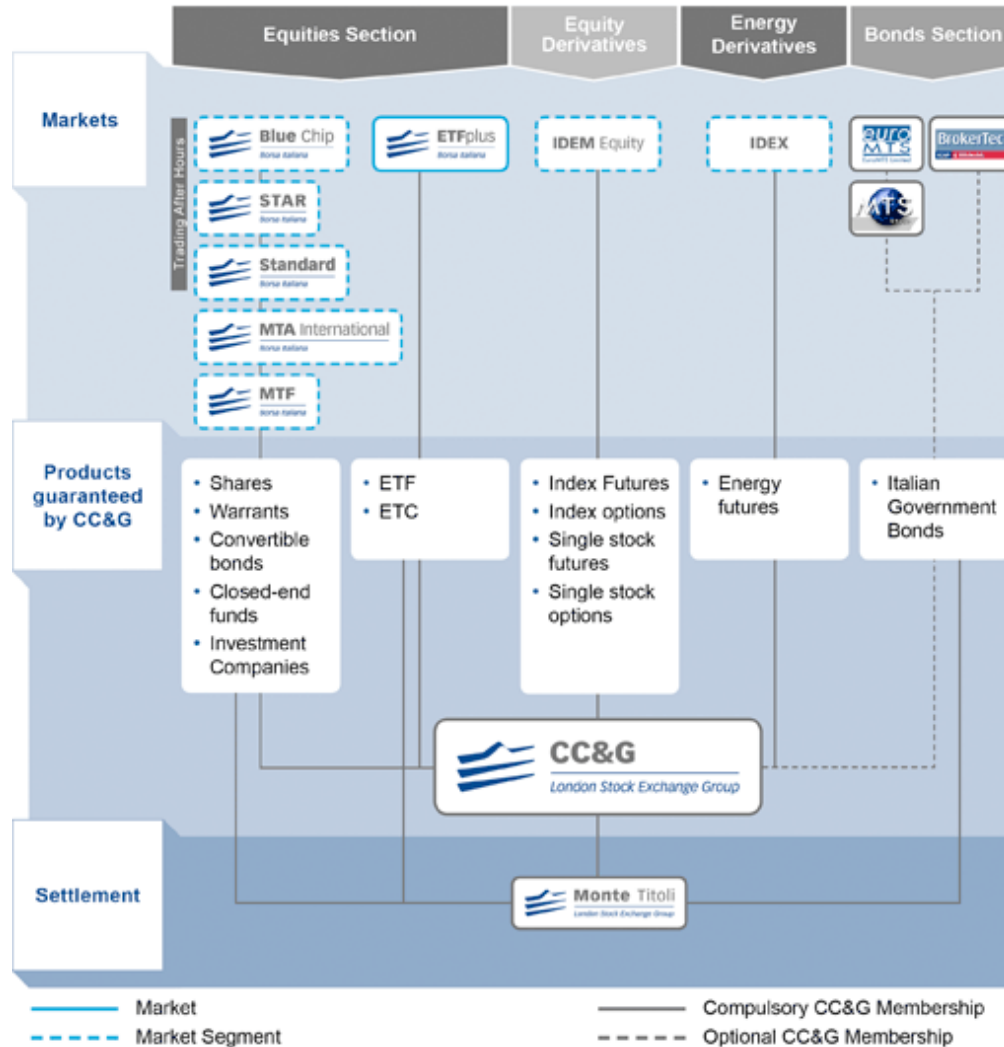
Equities Section

Equity Derivatives

Energy Derivatives

Bonds Section

Markets

Trading After Hours

Blue Chip
Borsa Italiana

STAR
Borsa Italiana

Standard
Borsa Italiana

MTA International
Borsa Italiana

MTF
Borsa Italiana

ETFplus
Borsa Italiana

IDEM Equity

IDEX

euro MTS
EuroMTS Limited

BrokerTec

MTS

Products guaranteed by CC&G

• Shares
• Warrants
• Convertible bonds
• Closed-end funds
• Investment Companies

• ETF
• ETC

• Index Futures
• Index options
• Single stock futures
• Single stock options

• Energy futures

• Italian Government Bonds

CC&G
London Stock Exchange Group

Settlement

Monte Titoli
London Stock Exchange Group

Market

Market Segment

Compulsory CC&G Membership

Optional CC&G Membership